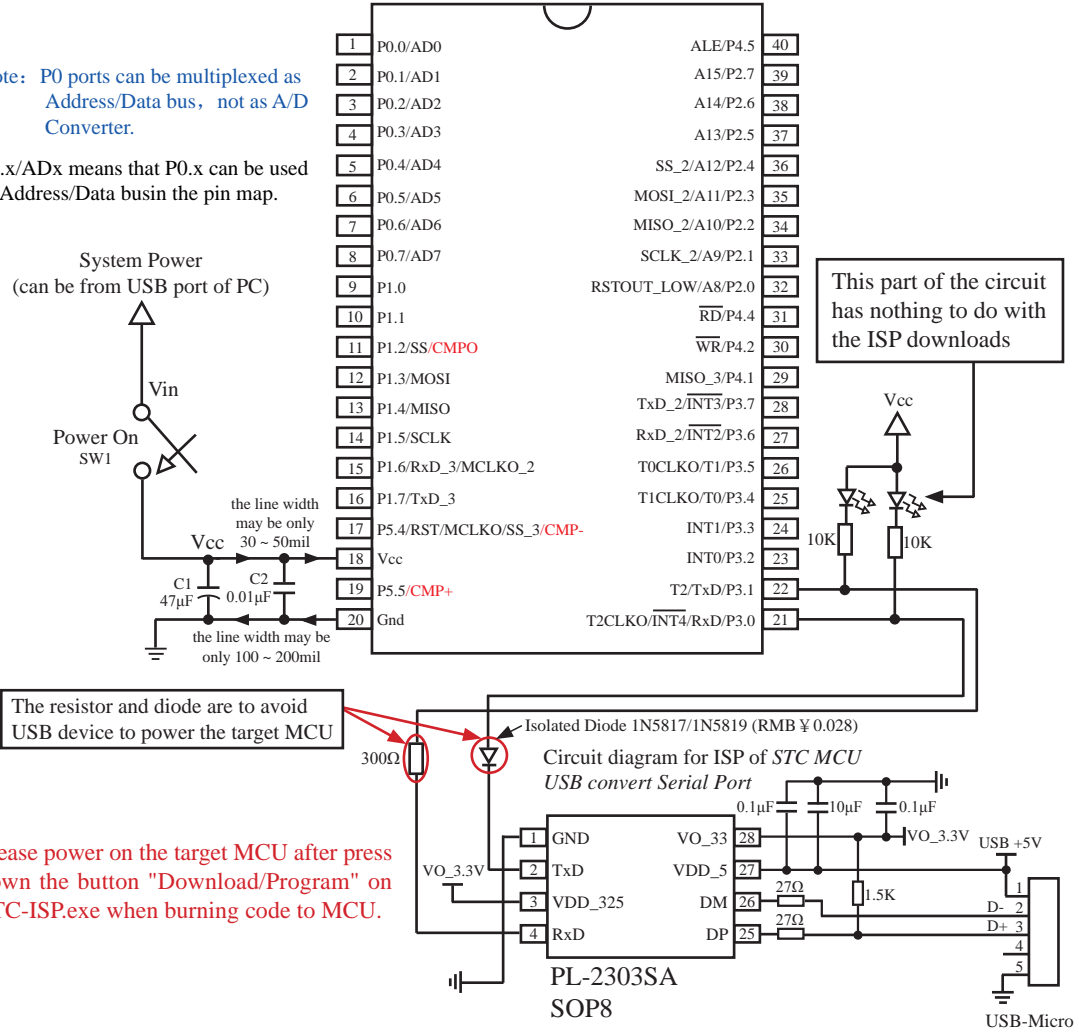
ote: P0 ports can be multiplexed as Address/Data bus, not as A/D Converter.

.x/ADx means that P0.x can be used Address/Data busin the pin map.

System Power
(can be from USB port of PC)

Vin

Power On
SW1

the line width may be only 30 ~ 50mil

Vcc

C1
47μF

C2
0.01μF

the line width may be only 100 ~ 200mil

| | | | |
|---|---|---|---|
| 1 | P0.0/AD0 | ALE/P4.5 | 40 |
| 2 | P0.1/AD1 | A15/P2.7 | 39 |
| 3 | P0.2/AD2 | A14/P2.6 | 38 |
| 4 | P0.3/AD3 | A13/P2.5 | 37 |
| 5 | P0.4/AD4 | SS_2/A12/P2.4 | 36 |
| 6 | P0.5/AD5 | MOSI_2/A11/P2.3 | 35 |
| 7 | P0.6/AD6 | MISO_2/A10/P2.2 | 34 |
| 8 | P0.7/AD7 | SCLK_2/A9/P2.1 | 33 |
| 9 | P1.0 | RSTOUT_LOW/A8/P2.0 | 32 |
| 10 | P1.1 | $\overline{RD}$/P4.4 | 31 |
| 11 | P1.2/SS/CMPO | $\overline{WR}$/P4.2 | 30 |
| 12 | P1.3/MOSI | MISO_3/P4.1 | 29 |
| 13 | P1.4/MISO | TxD_2/$\overline{INT3}$/P3.7 | 28 |
| 14 | P1.5/SCLK | RxD_2/$\overline{INT2}$/P3.6 | 27 |
| 15 | P1.6/RxD_3/MCLKO_2 | T0CLKO/T1/P3.5 | 26 |
| 16 | P1.7/TxD_3 | T1CLKO/T0/P3.4 | 25 |
| 17 | P5.4/RST/MCLKO/SS_3/CMP- | INT1/P3.3 | 24 |
| 18 | Vcc | INT0/P3.2 | 23 |
| 19 | P5.5/CMP+ | T2/TxD/P3.1 | 22 |
| 20 | Gnd | T2CLKO/$\overline{INT4}$/RxD/P3.0 | 21 |

This part of the circuit has nothing to do with the ISP downloads

Vcc

10K

10K

The resistor and diode are to avoid USB device to power the target MCU

Isolated Diode 1N5817/1N5819 (RMB ¥ 0.028)

300Ω

Circuit diagram for ISP of STC MCU
USB convert Serial Port

0.1μF  10μF  0.1μF

VO_3.3V

USB +5V

ease power on the target MCU after press wn the button "Download/Program" on TC-ISP.exe when burning code to MCU.

VO_3.3V

| | | | |
|---|---|---|---|
| 1 | GND | VO_33 | 28 |
| 2 | TxD | VDD_5 | 27 |
| 3 | VDD_325 | DM | 26 |
| 4 | RxD | DP | 25 |

27Ω
27Ω
1.5K

1
D- 2
D+ 3
4
5

PL-2303SA
SOP8

USB-Micro